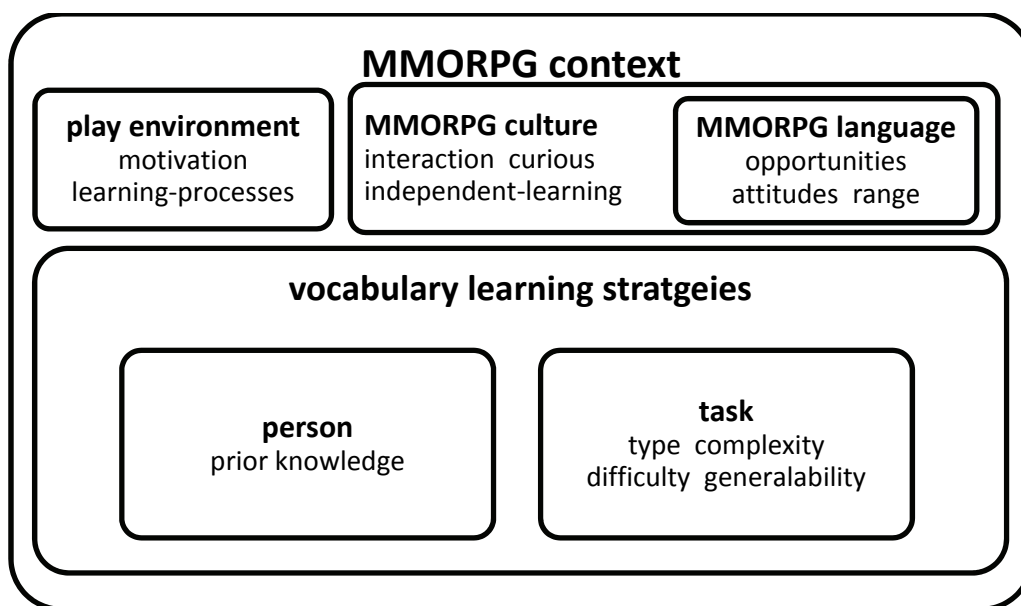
MMORPG context

play environment
motivation
learning-processes

MMORPG culture
interaction curious
independent-learning

MMORPG language
opportunities
attitudes range

vocabulary learning stratgeies

person
prior knowledge

task
type complexity
difficulty generalability